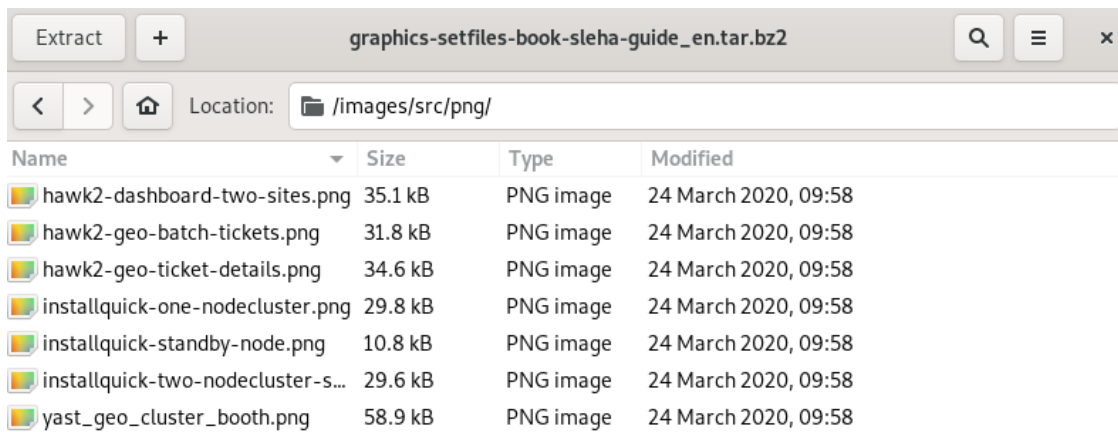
Extract + graphics-setfiles-book-sleha-guide_en.tar.bz2 ×

Location: /images/src/png/

| Name | Size | Type | Modified |
|---|---|---|---|
| hawk2-dashboard-two-sites.png | 35.1 kB | PNG image | 24 March 2020, 09:58 |
| hawk2-geo-batch-tickets.png | 31.8 kB | PNG image | 24 March 2020, 09:58 |
| hawk2-geo-ticket-details.png | 34.6 kB | PNG image | 24 March 2020, 09:58 |
| installquick-one-nodecluster.png | 29.8 kB | PNG image | 24 March 2020, 09:58 |
| installquick-standby-node.png | 10.8 kB | PNG image | 24 March 2020, 09:58 |
| installquick-two-nodecluster-s... | 29.6 kB | PNG image | 24 March 2020, 09:58 |
| yast_geo_cluster_booth.png | 58.9 kB | PNG image | 24 March 2020, 09:58 |